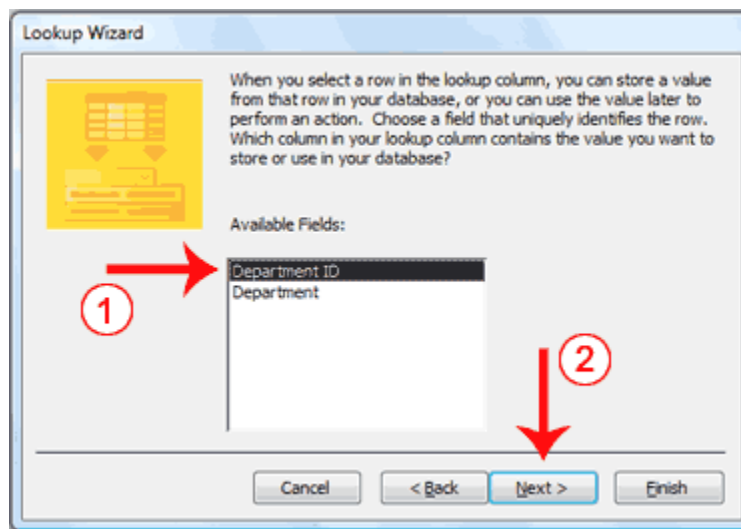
Lookup Wizard

When you select a row in the lookup column, you can store a value from that row in your database, or you can use the value later to perform an action. Choose a field that uniquely identifies the row. Which column in your lookup column contains the value you want to store or use in your database?

Available Fields:

Department ID
Department

1

2

Cancel

< Back

Next >

Finish